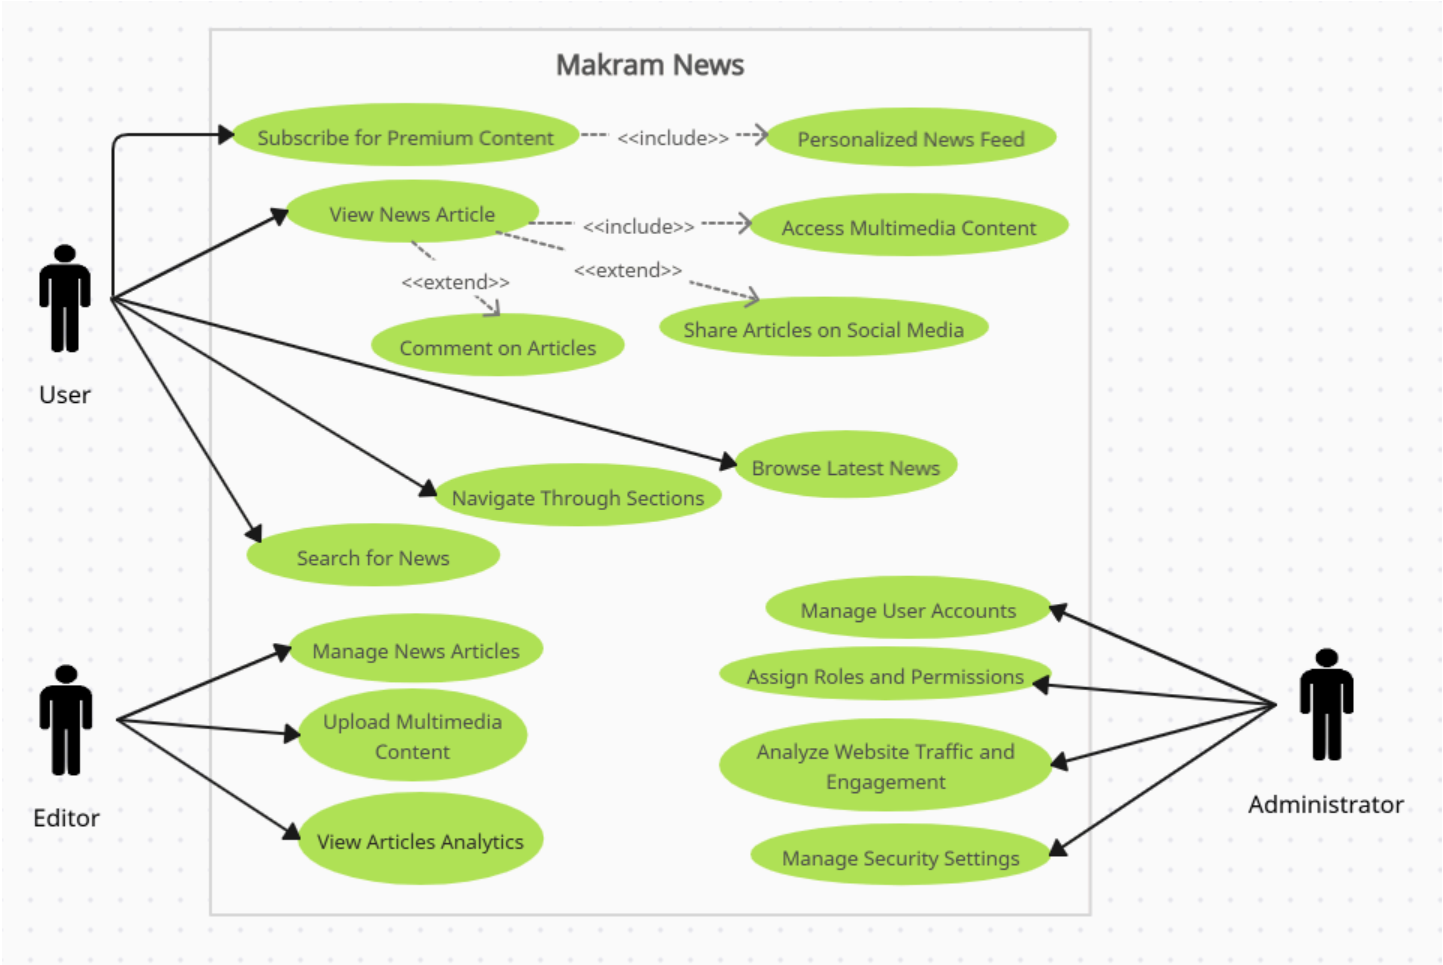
Makram News

Subscribe for Premium Content

<<include>>

Personalized News Feed

View News Article

<<include>>

Access Multimedia Content

<<extend>>

<<extend>>

Comment on Articles

Share Articles on Social Media

User

Browse Latest News

Navigate Through Sections

Search for News

Manage User Accounts

Manage News Articles

Assign Roles and Permissions

Upload Multimedia Content

Analyze Website Traffic and Engagement

Editor

Administrator

View Articles Analytics

Manage Security Settings